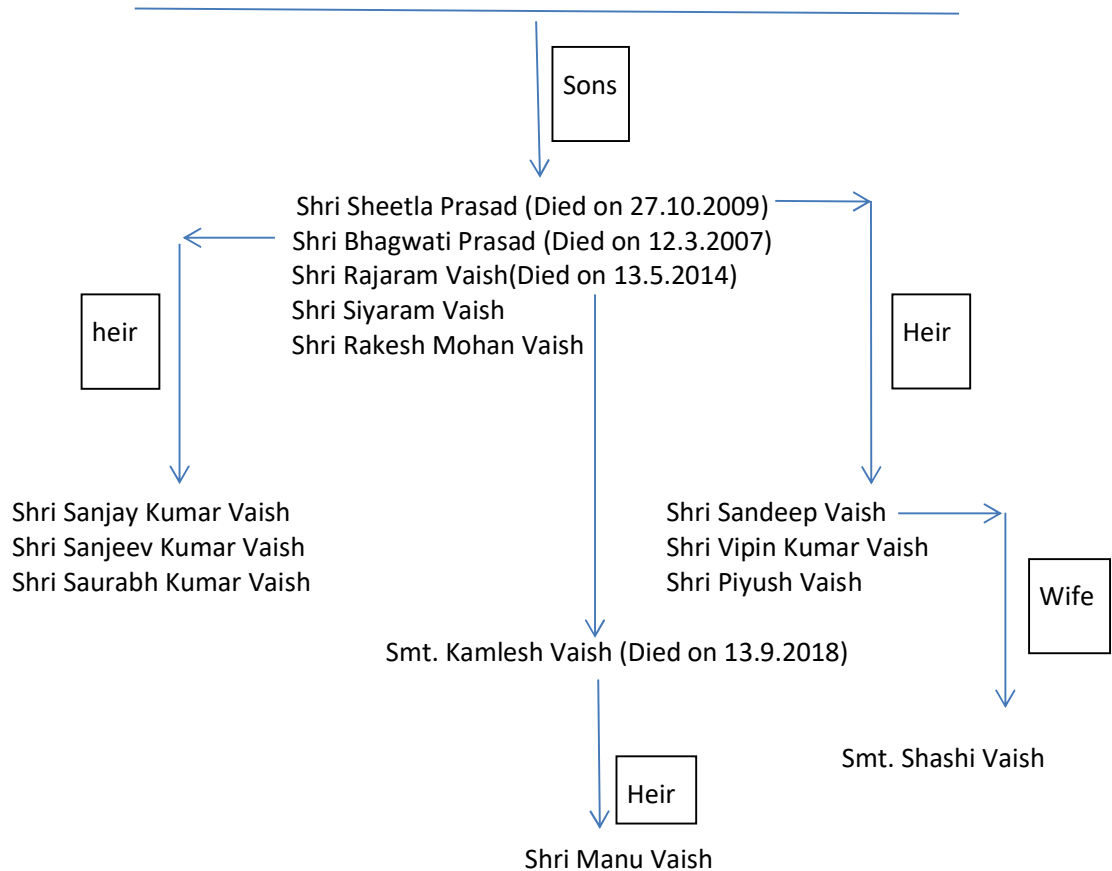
Sons

Shri Sheetla Prasad (Died on 27.10.2009)
Shri Bhagwati Prasad (Died on 12.3.2007)
Shri Rajaram Vaish(Died on 13.5.2014)
Shri Siyaram Vaish
Shri Rakesh Mohan Vaish

heir

Heir

Shri Sanjay Kumar Vaish
Shri Sanjeev Kumar Vaish
Shri Saurabh Kumar Vaish

Shri Sandeep Vaish
Shri Vipin Kumar Vaish
Shri Piyush Vaish

Wife

Smt. Kamlesh Vaish (Died on 13.9.2018)

Smt. Shashi Vaish

Heir

Shri Manu Vaish